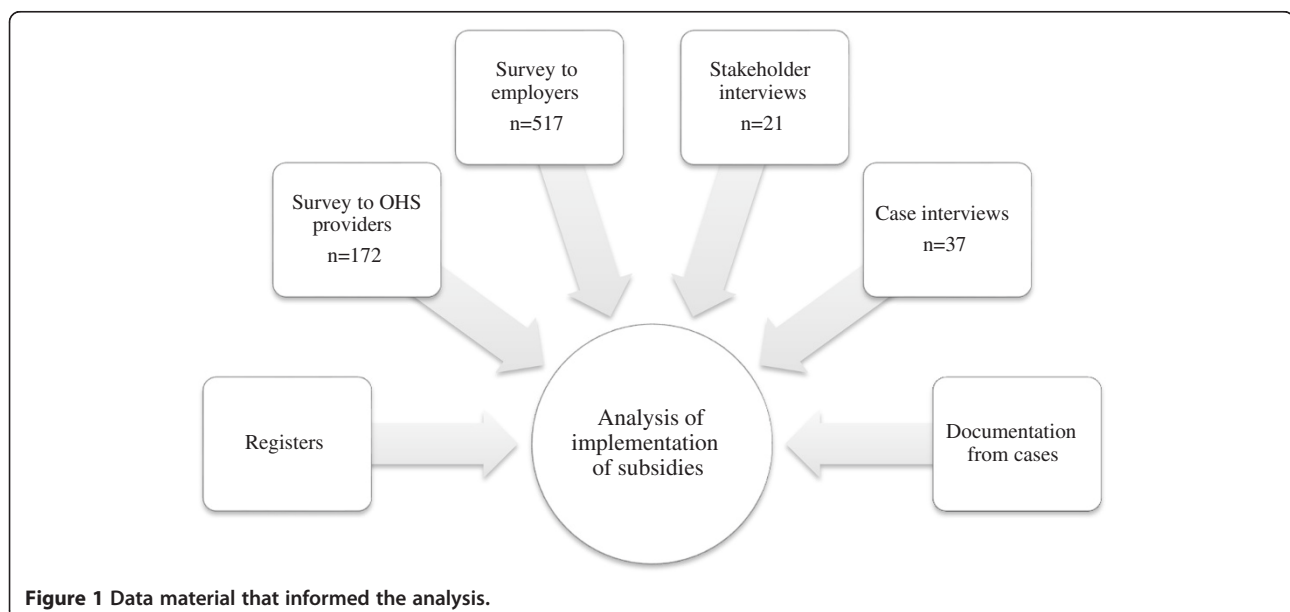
Survey to employers
n=517

Stakeholder interviews
n=21

Survey to OHS providers
n=172

Case interviews
n=37

Registers

Analysis of implementation of subsidies

Documentation from cases

**Figure 1 Data material that informed the analysis.**